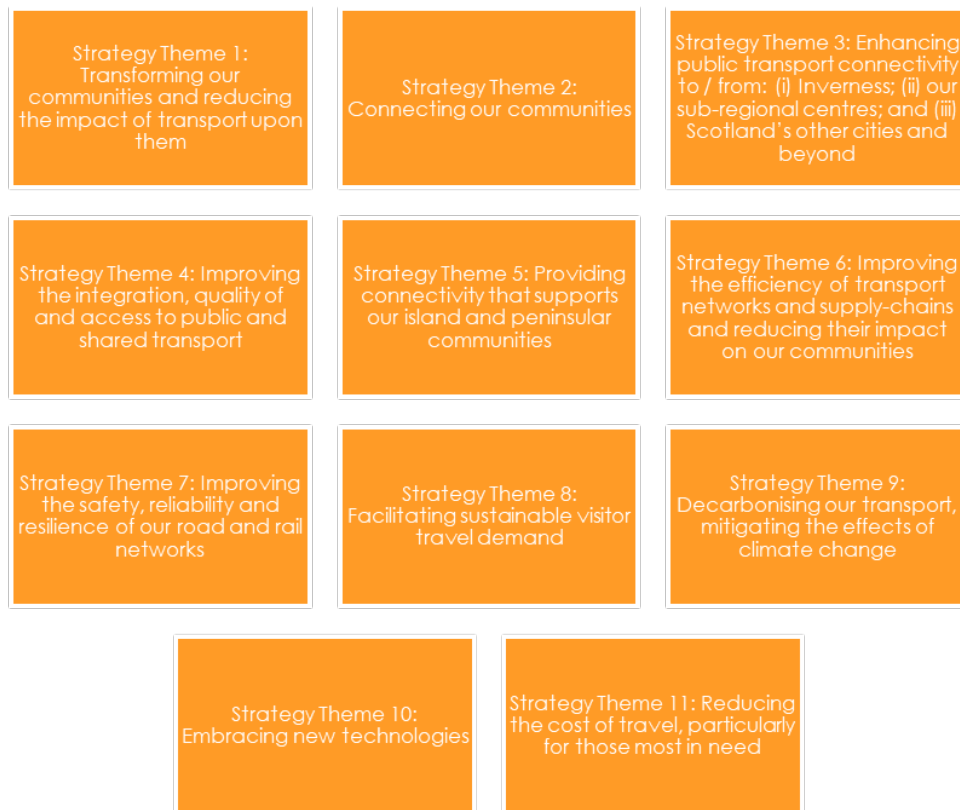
Strategy Theme 1: Transforming our communities and reducing the impact of transport upon them

Strategy Theme 2: Connecting our communities

Strategy Theme 3: Enhancing public transport connectivity to / from: (i) Inverness; (ii) our sub-regional centres; and (iii) Scotland's other cities and beyond

Strategy Theme 4: Improving the integration, quality of and access to public and shared transport

Strategy Theme 5: Providing connectivity that supports our island and peninsular communities

Strategy Theme 6: Improving the efficiency of transport networks and supply-chains and reducing their impact on our communities

Strategy Theme 7: Improving the safety, reliability and resilience of our road and rail networks

Strategy Theme 8: Facilitating sustainable visitor travel demand

Strategy Theme 9: Decarbonising our transport, mitigating the effects of climate change

Strategy Theme 10: Embracing new technologies

Strategy Theme 11: Reducing the cost of travel, particularly for those most in need